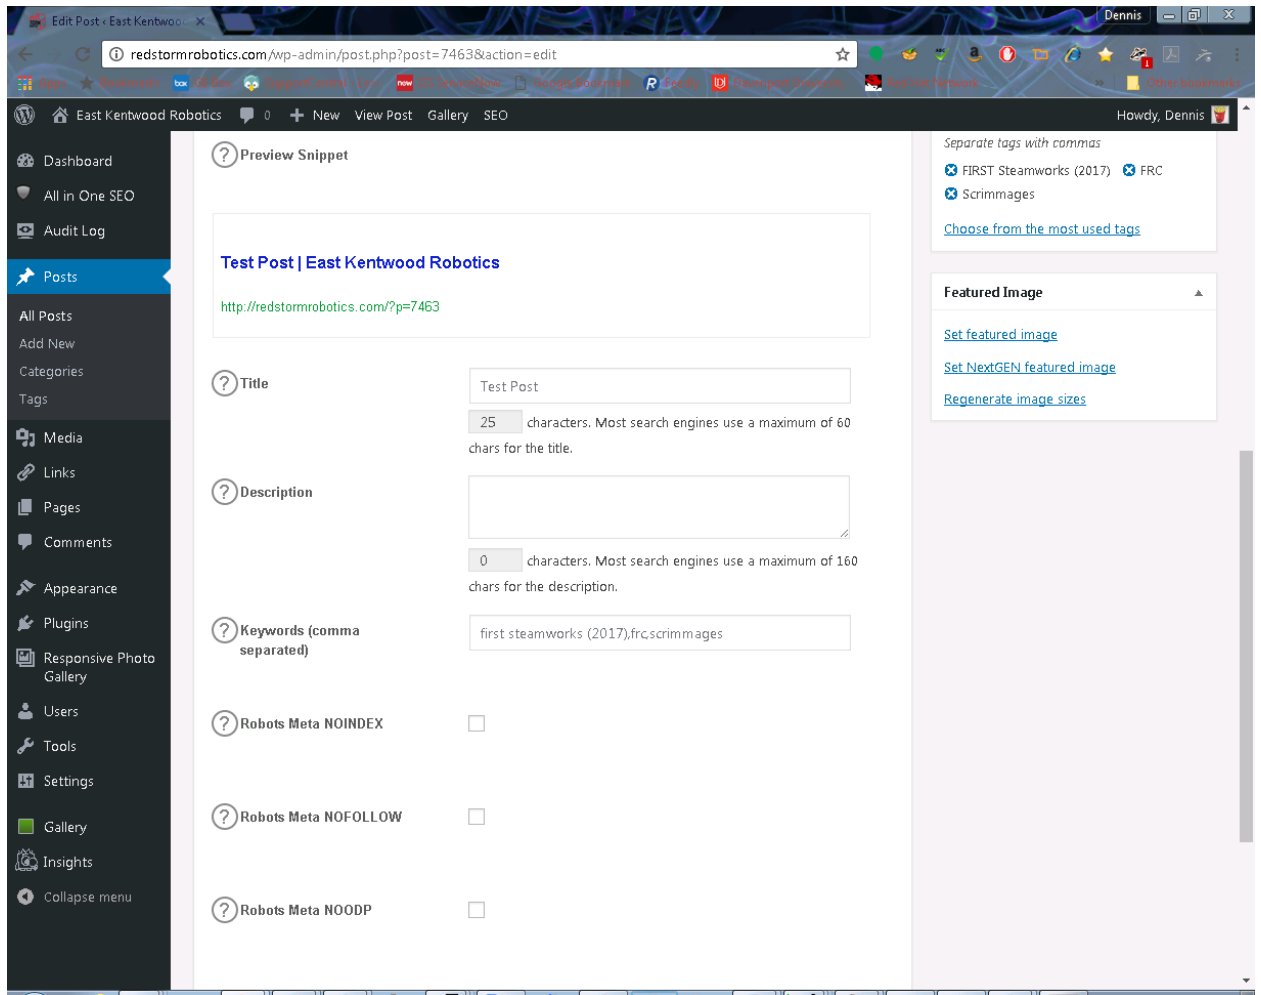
Edit Post ‹ East Kentwoo ×

Dennis

redstormrobotics.com/wp-admin/post.php?post=7463&action=edit

Apps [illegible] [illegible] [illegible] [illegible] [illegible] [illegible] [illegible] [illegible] » Other bookmarks

East Kentwood Robotics 0 + New View Post Gallery SEO Howdy, Dennis

Dashboard
All in One SEO
Audit Log
Posts
All Posts
Add New
Categories
Tags
Media
Links
Pages
Comments
Appearance
Plugins
Responsive Photo Gallery
Users
Tools
Settings
Gallery
Insights
Collapse menu

? Preview Snippet

Test Post | East Kentwood Robotics

http://redstormrobotics.com/?p=7463

? Title

Test Post

25 characters. Most search engines use a maximum of 60 chars for the title.

? Description

0 characters. Most search engines use a maximum of 160 chars for the description.

? Keywords (comma separated)

first steamworks (2017),frc,scrimmages

? Robots Meta NOINDEX

? Robots Meta NOFOLLOW

? Robots Meta NOODP

Separate tags with commas

FIRST Steamworks (2017) FRC

Scrimmages

Choose from the most used tags

Featured Image

Set featured image

Set NextGEN featured image

Regenerate image sizes